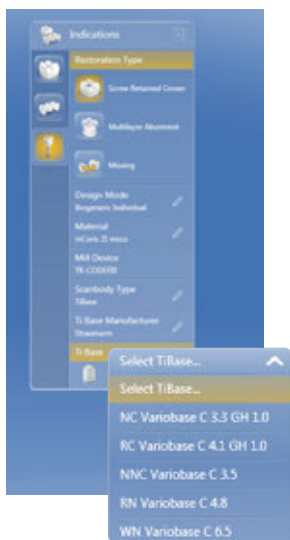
Indications

Restoration Type

Screw Retained Crown

Multilayer Abutment

Missing

Design Mode
Biogeneric Individual

Material
inCoris ZI mono

Mill Device
TK-CODE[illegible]

Scanbody Type
TiBase

Ti Base Manufacturer
Straumann

Ti Base

Select TiBase...

Select TiBase...

NC Variobase C 3.3 GH 1.0

RC Variobase C 4.1 GH 1.0

NNC Variobase C 3.5

RN Variobase C 4.8

WN Variobase C 6.5